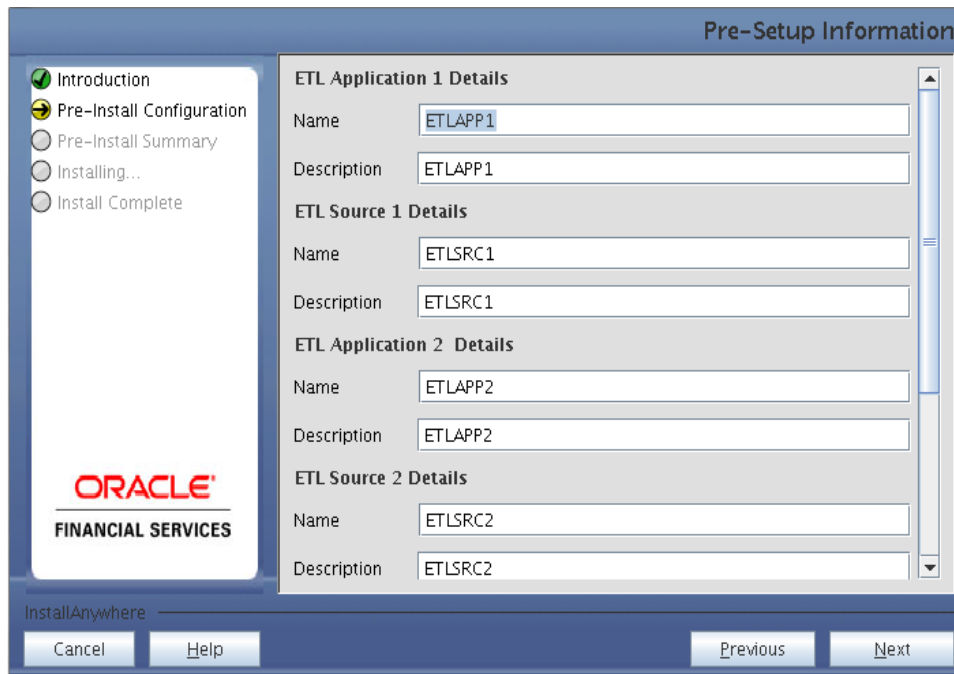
Pre-Setup Information

Introduction
Pre-Install Configuration
Pre-Install Summary
Installing...
Install Complete

ORACLE
FINANCIAL SERVICES

ETL Application 1 Details
Name ETLAPP1
Description ETLAPP1
ETL Source 1 Details
Name ETLSRC1
Description ETLSRC1
ETL Application 2 Details
Name ETLAPP2
Description ETLAPP2
ETL Source 2 Details
Name ETLSRC2
Description ETLSRC2

InstallAnywhere
Cancel Help Previous Next